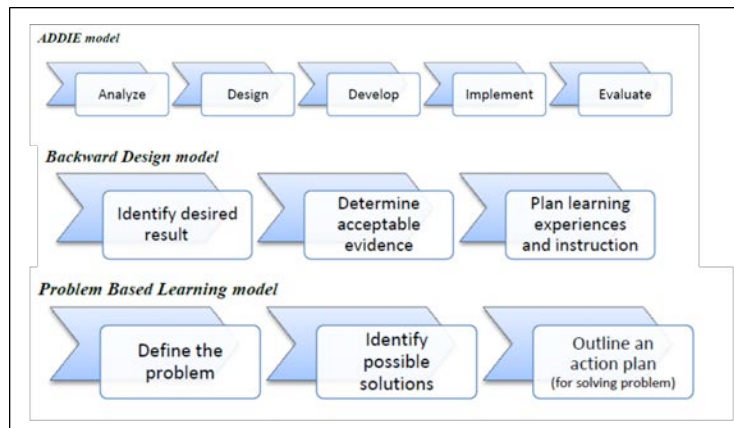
ADDIE model

Analyze

Design

Develop

Implement

Evaluate

Backward Design model

Identify desired result

Determine acceptable evidence

Plan learning experiences and instruction

Problem Based Learning model

Define the problem

Identify possible solutions

Outline an action plan (for solving problem)